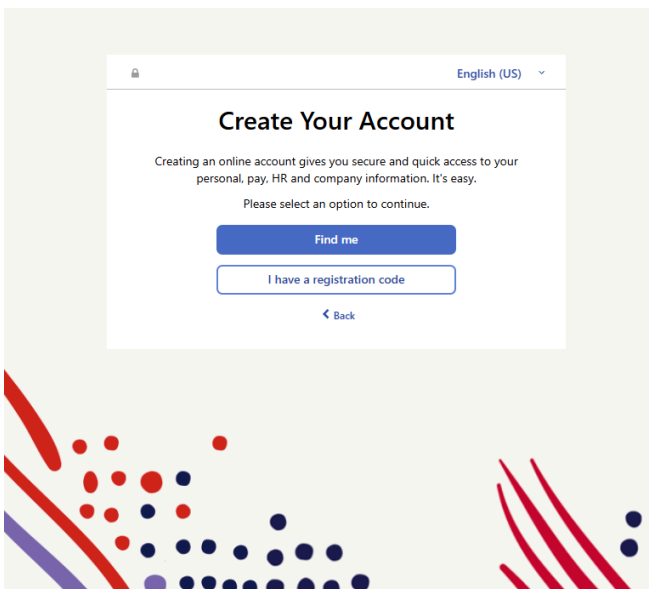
English (US)

Create Your Account

Creating an online account gives you secure and quick access to your personal, pay, HR and company information. It's easy.

Please select an option to continue.

Find me

I have a registration code

Back